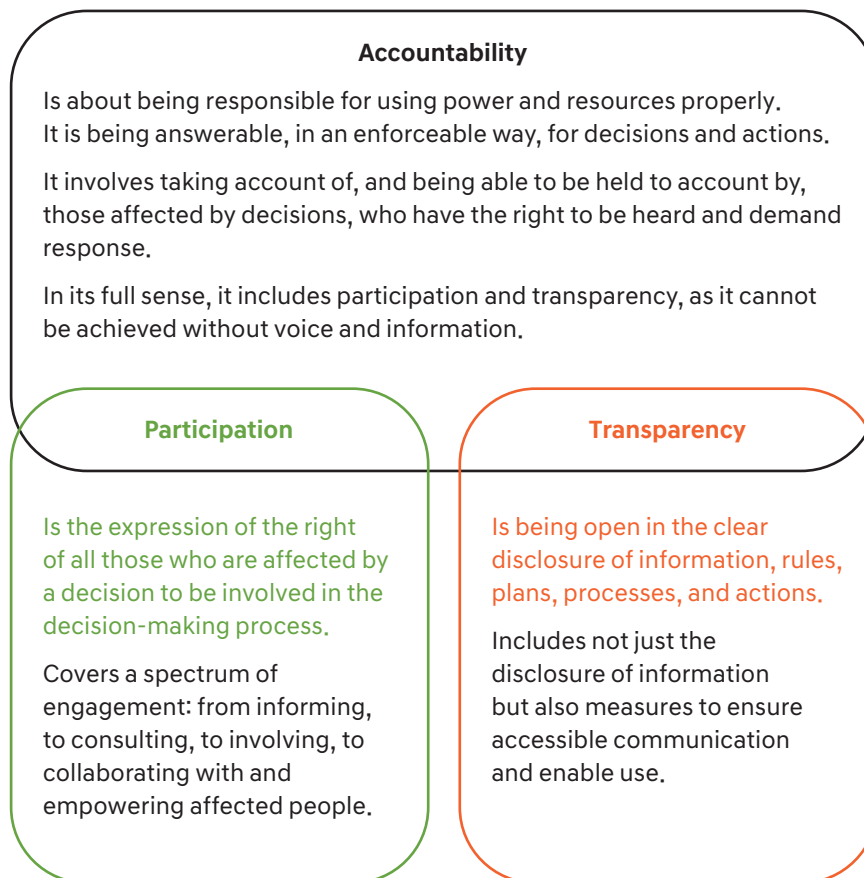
Accountability

Is about being responsible for using power and resources properly. It is being answerable, in an enforceable way, for decisions and actions.

It involves taking account of, and being able to be held to account by, those affected by decisions, who have the right to be heard and demand response.

In its full sense, it includes participation and transparency, as it cannot be achieved without voice and information.

Participation

Is the expression of the right of all those who are affected by a decision to be involved in the decision-making process.

Covers a spectrum of engagement: from informing, to consulting, to involving, to collaborating with and empowering affected people.

Transparency

Is being open in the clear disclosure of information, rules, plans, processes, and actions.

Includes not just the disclosure of information but also measures to ensure accessible communication and enable use.